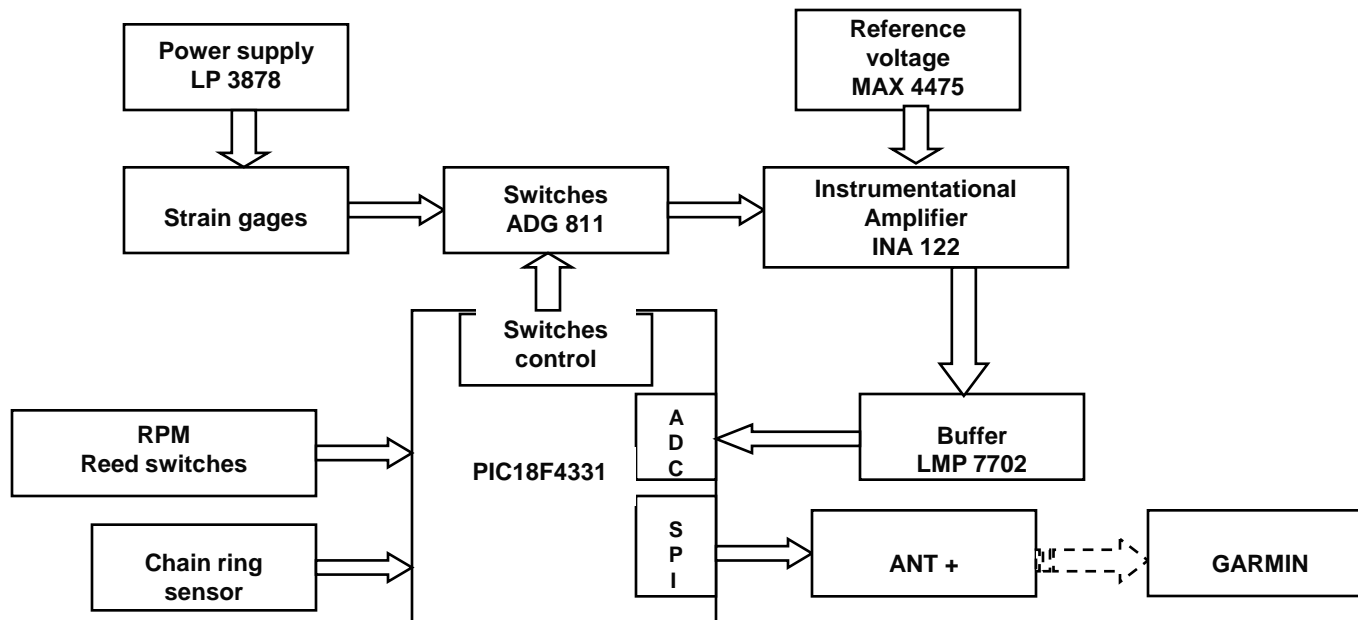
Power supply
LP 3878

Reference voltage
MAX 4475

Strain gages

Switches
ADG 811

Instrumentational Amplifier
INA 122

Switches control

RPM
Reed switches

PIC18F4331

A
D
C

Buffer
LMP 7702

Chain ring sensor

S
P
I

ANT +

GARMIN